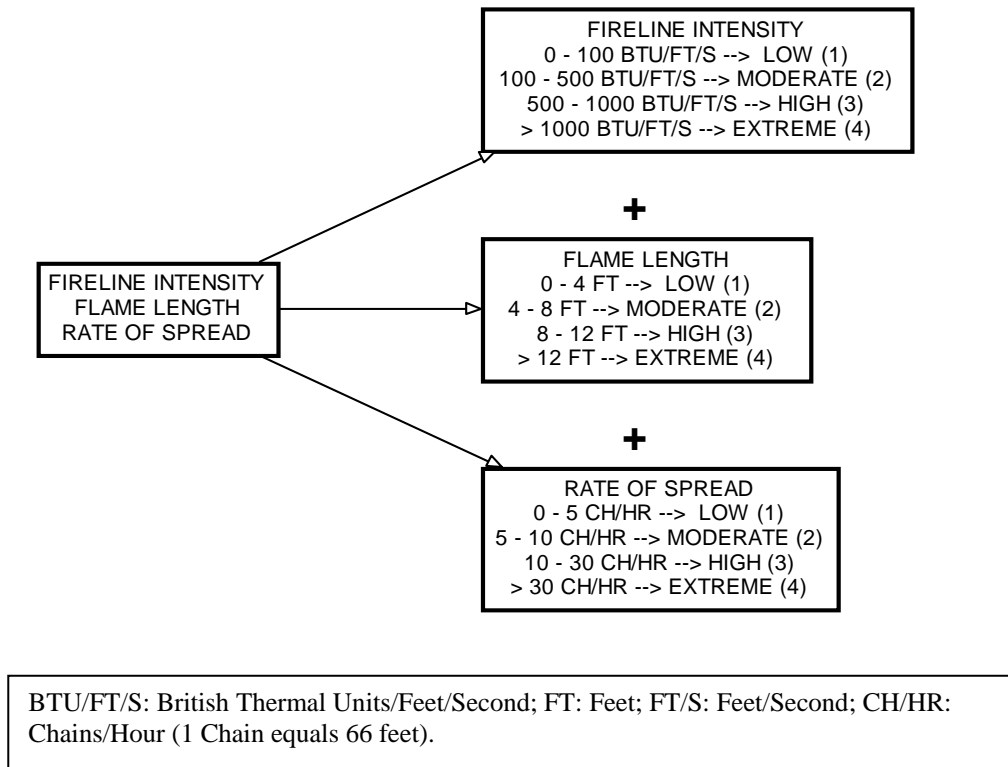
FIRELINE INTENSITY
FLAME LENGTH
RATE OF SPREAD

FIRELINE INTENSITY
0 - 100 BTU/FT/S --> LOW (1)
100 - 500 BTU/FT/S --> MODERATE (2)
500 - 1000 BTU/FT/S --> HIGH (3)
> 1000 BTU/FT/S --> EXTREME (4)

+

FLAME LENGTH
0 - 4 FT --> LOW (1)
4 - 8 FT --> MODERATE (2)
8 - 12 FT --> HIGH (3)
> 12 FT --> EXTREME (4)

+

RATE OF SPREAD
0 - 5 CH/HR --> LOW (1)
5 - 10 CH/HR --> MODERATE (2)
10 - 30 CH/HR --> HIGH (3)
> 30 CH/HR --> EXTREME (4)

BTU/FT/S: British Thermal Units/Feet/Second; FT: Feet; FT/S: Feet/Second; CH/HR: Chains/Hour (1 Chain equals 66 feet).